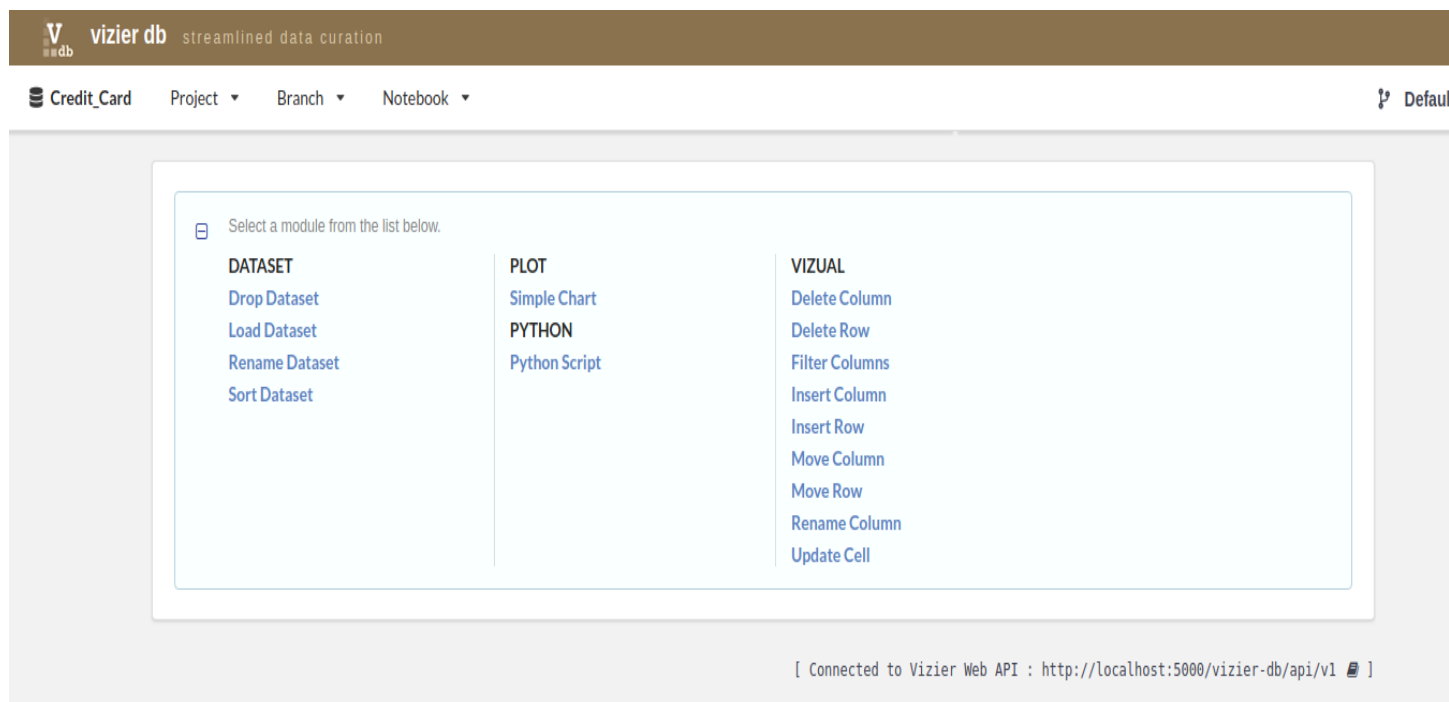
V db vizier db streamlined data curation

Credit_Card Project ▾ Branch ▾ Notebook ▾ Defaul

Select a module from the list below.

DATASET
Drop Dataset
Load Dataset
Rename Dataset
Sort Dataset

PLOT
Simple Chart
PYTHON
Python Script

VIZUAL
Delete Column
Delete Row
Filter Columns
Insert Column
Insert Row
Move Column
Move Row
Rename Column
Update Cell

[ Connected to Vizier Web API : http://localhost:5000/vizier-db/api/v1 ]